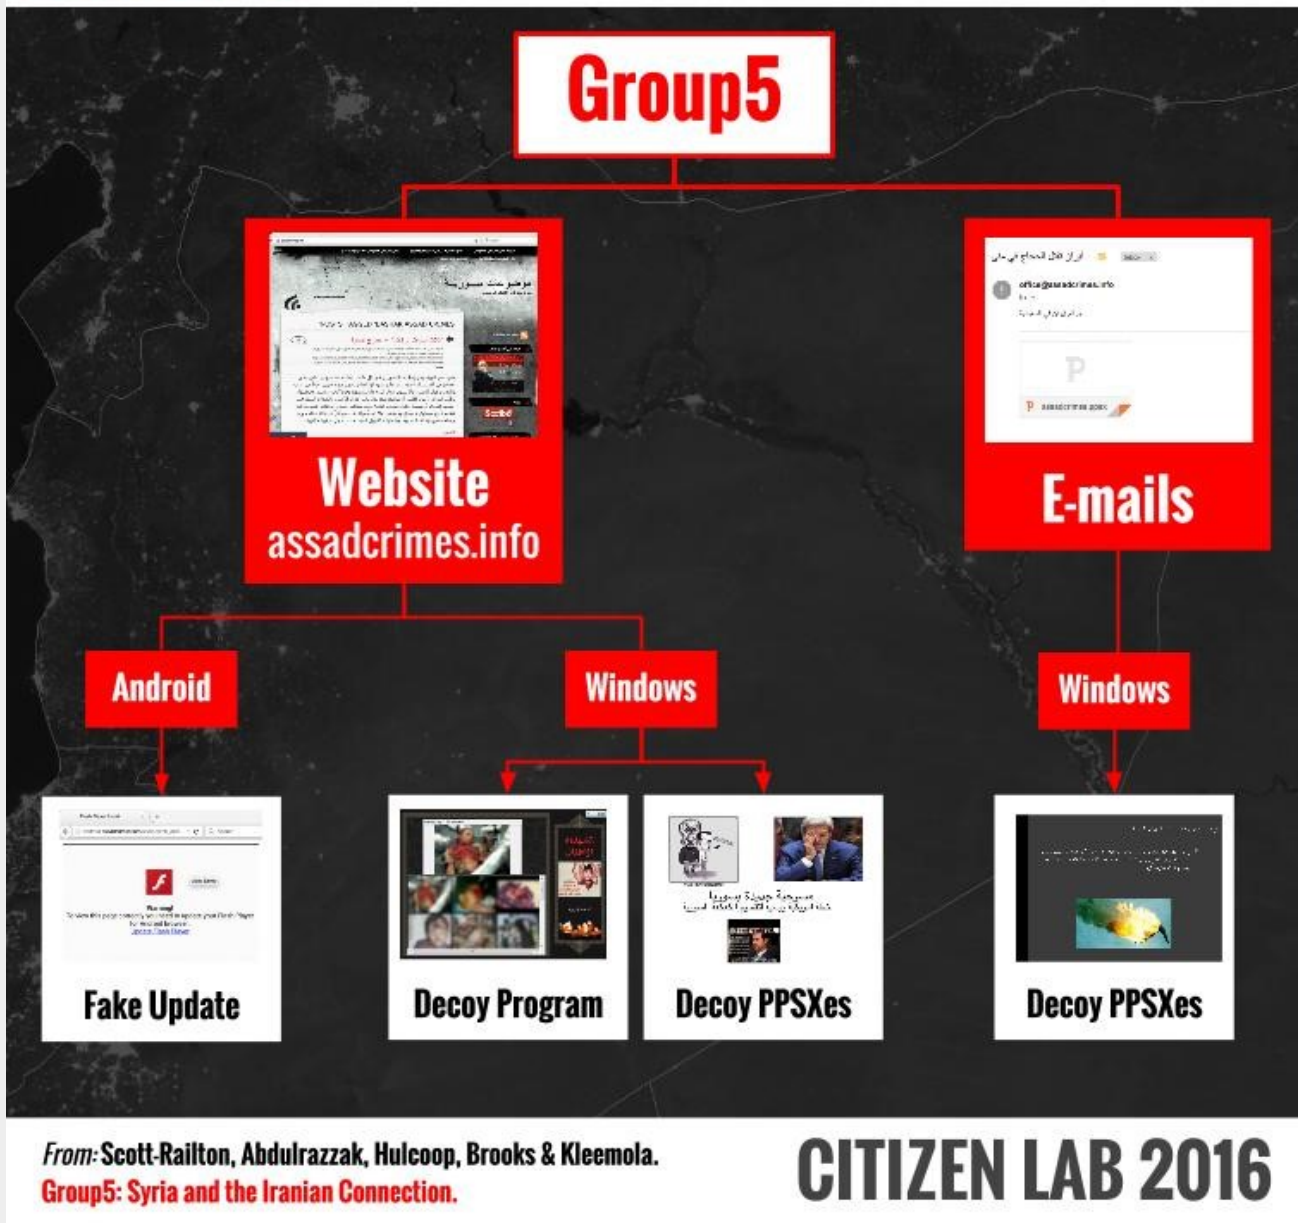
Group5

Website
assadcrimes.info

E-mails

Android

Windows

Windows

Fake Update

Decoy Program

Decoy PPSXes

Decoy PPSXes

From: Scott-Railton, Abdulrazzak, Hulcoop, Brooks & Kleemola.
Group5: Syria and the Iranian Connection.

CITIZEN LAB 2016